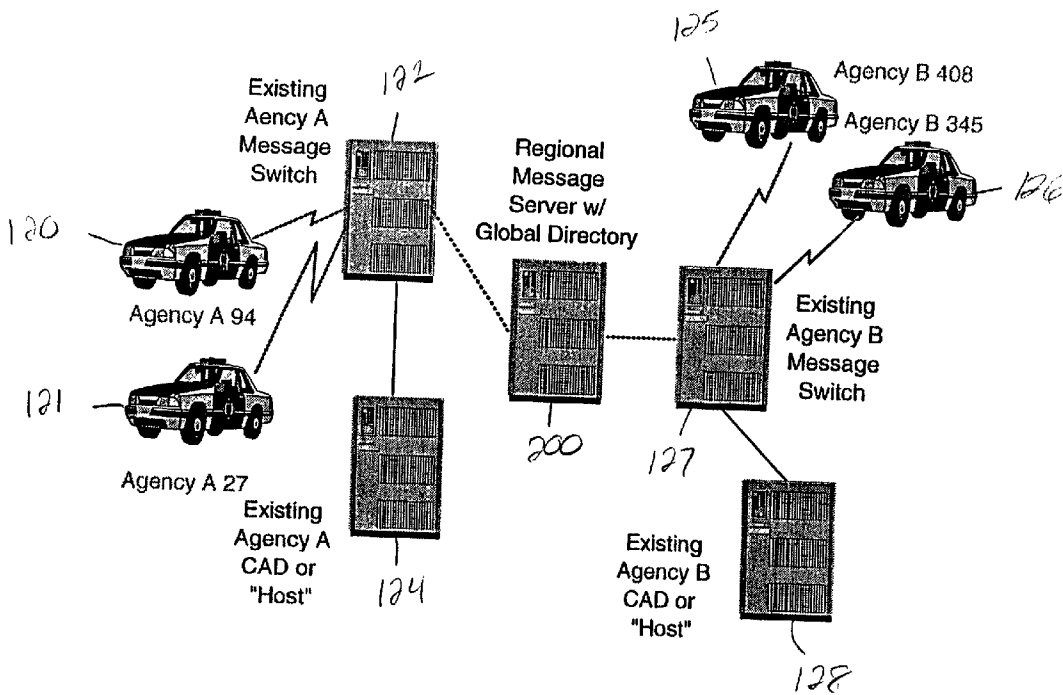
125

Agency B 408

Agency B 345

126

Existing Aency A Message Switch

122

Regional Message Server w/ Global Directory

120

Agency A 94

121

Agency A 27

Existing Agency A CAD or "Host"

124

200

127

Existing Agency B Message Switch

Existing Agency B CAD or "Host"

128